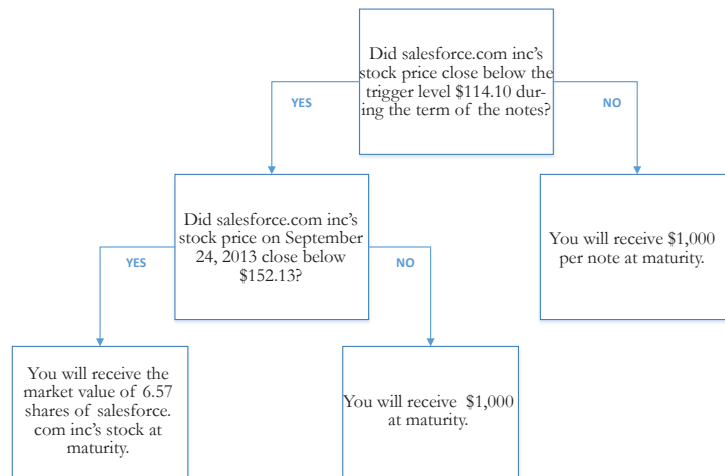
Did salesforce.com inc's stock price close below the trigger level $114.10 during the term of the notes?

YES

NO

Did salesforce.com inc's stock price on September 24, 2013 close below $152.13?

You will receive $1,000 per note at maturity.

YES

NO

You will receive the market value of 6.57 shares of salesforce.com inc's stock at maturity.

You will receive $1,000 at maturity.